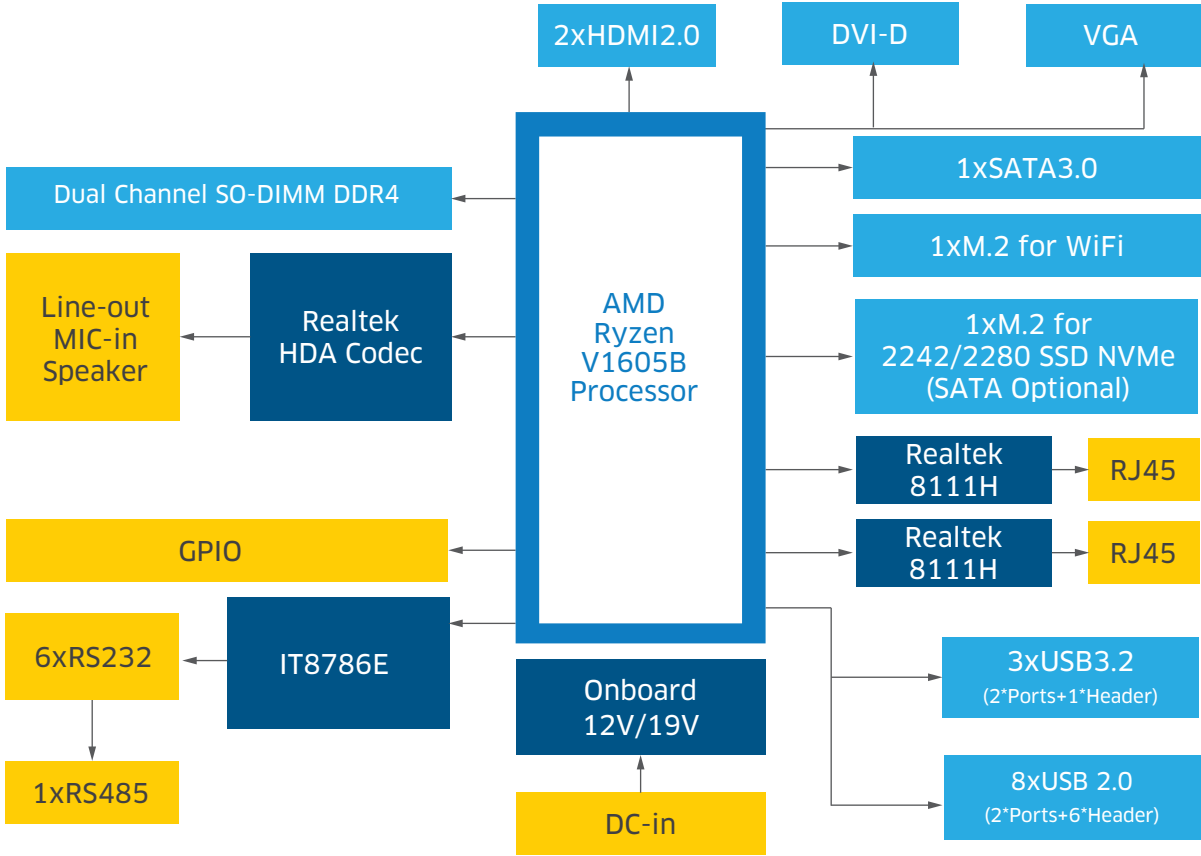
2xHDMI2.0

DVI-D

VGA

Dual Channel SO-DIMM DDR4

Line-out MIC-in Speaker

Realtek HDA Codec

AMD Ryzen V1605B Processor

1xSATA3.0

1xM.2 for WiFi

1xM.2 for 2242/2280 SSD NVMe (SATA Optional)

Realtek 8111H

RJ45

Realtek 8111H

RJ45

GPIO

6xRS232

IT8786E

1xRS485

Onboard 12V/19V

DC-in

3xUSB3.2 (2*Ports+1*Header)

8xUSB 2.0 (2*Ports+6*Header)